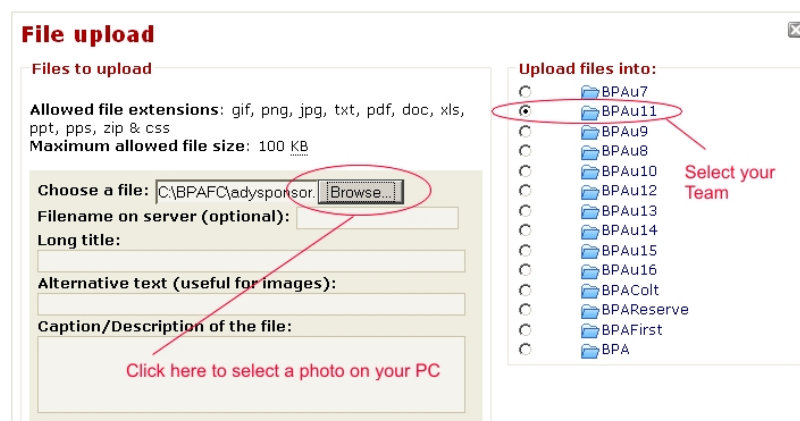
File upload

Files to upload

Allowed file extensions: gif, png, jpg, txt, pdf, doc, xls, ppt, pps, zip & css
Maximum allowed file size: 100 KB

Choose a file: C:\BPAFC\adysponsor. Browse...
Filename on server (optional):
Long title:
Alternative text (useful for images):
Caption/Description of the file:

Click here to select a photo on your PC

Upload files into:
BPAu7
BPAu11
BPAu9
BPAu8
BPAu10
BPAu12
BPAu13
BPAu14
BPAu15
BPAu16
BPAColt
BPAReserve
BPAFirst
BPA

Select your Team